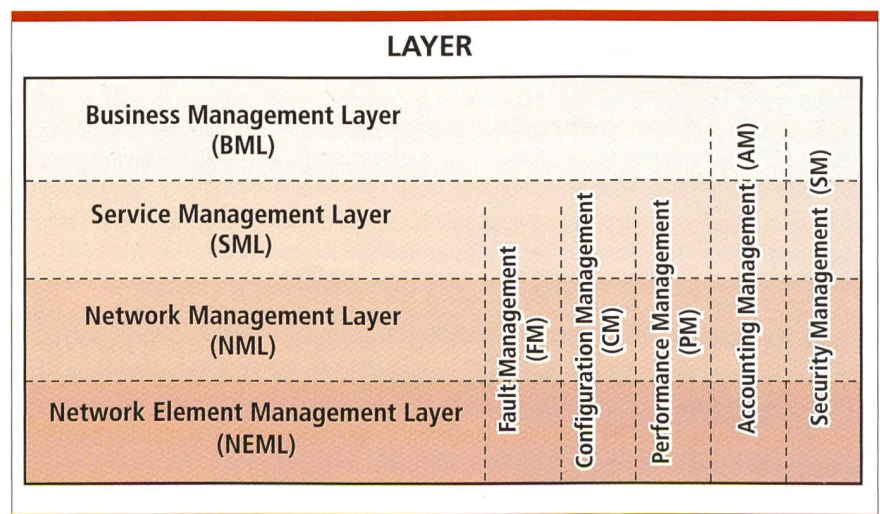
LAYER

Business Management Layer (BML)

Service Management Layer (SML)

Network Management Layer (NML)

Network Element Management Layer (NEML)

Fault Management (FM)

Configuration Management (CM)

Performance Management (PM)

Accounting Management (AM)

Security Management (SM)